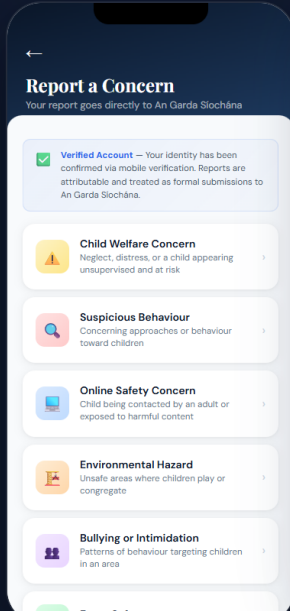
←

Report a Concern

Your report goes directly to An Garda Síochána

Verified Account — Your identity has been confirmed via mobile verification. Reports are attributable and treated as formal submissions to An Garda Síochána.

Child Welfare Concern
Neglect, distress, or a child appearing unsupervised and at risk

Suspicious Behaviour
Concerning approaches or behaviour toward children

Online Safety Concern
Child being contacted by an adult or exposed to harmful content

Environmental Hazard
Unsafe areas where children play or congregate

Bullying or Intimidation
Patterns of behaviour targeting children in an area

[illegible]